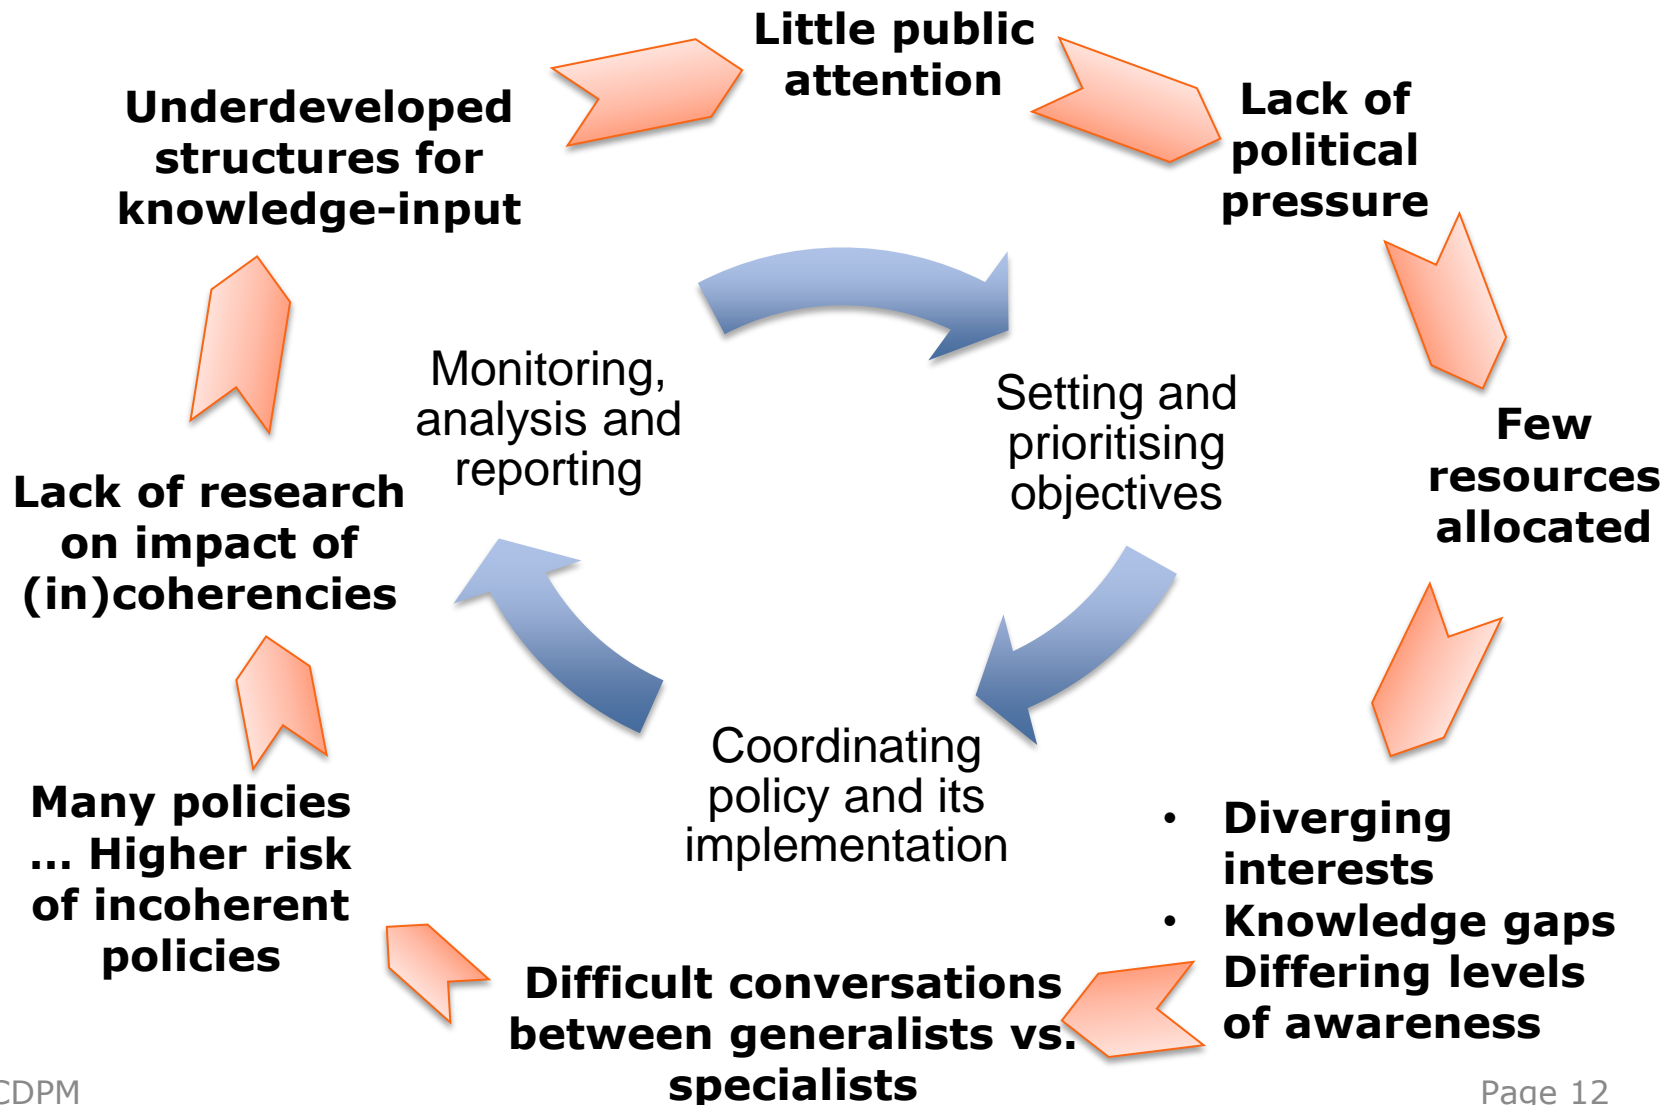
Little public attention

Lack of political pressure

Few resources allocated

• Diverging interests
• Knowledge gaps
Differing levels of awareness

Difficult conversations between generalists vs. specialists

Many policies … Higher risk of incoherent policies

Lack of research on impact of (in)coherencies

Underdeveloped structures for knowledge-input

Monitoring, analysis and reporting

Setting and prioritising objectives

Coordinating policy and its implementation

CDPM

Page 12